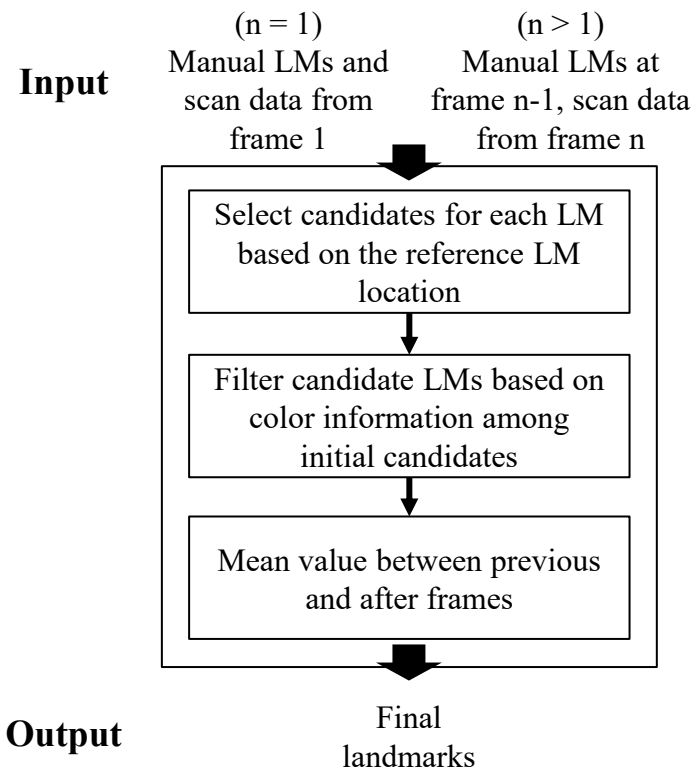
Input

(n = 1)
Manual LMs and scan data from frame 1

(n > 1)
Manual LMs at frame n-1, scan data from frame n

Select candidates for each LM based on the reference LM location

Filter candidate LMs based on color information among initial candidates

Mean value between previous and after frames

Output

Final landmarks